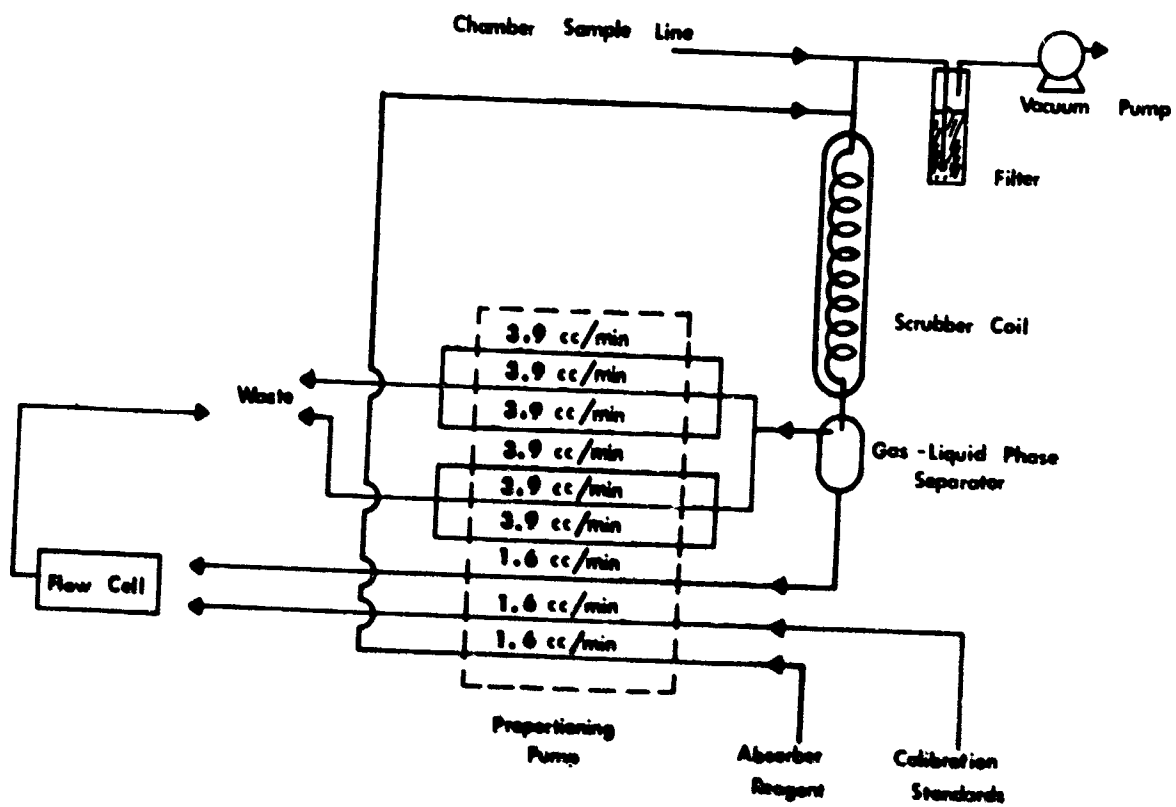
Chamber Sample Line

Vacuum Pump

Filter

Scrubber Coil

Waste

3.9 cc/min
3.9 cc/min
3.9 cc/min
3.9 cc/min
3.9 cc/min
3.9 cc/min
1.6 cc/min
1.6 cc/min
1.6 cc/min

Gas -Liquid Phase Separator

Flow Cell

Proportioning Pump

Absorber Reagent

Calibration Standards